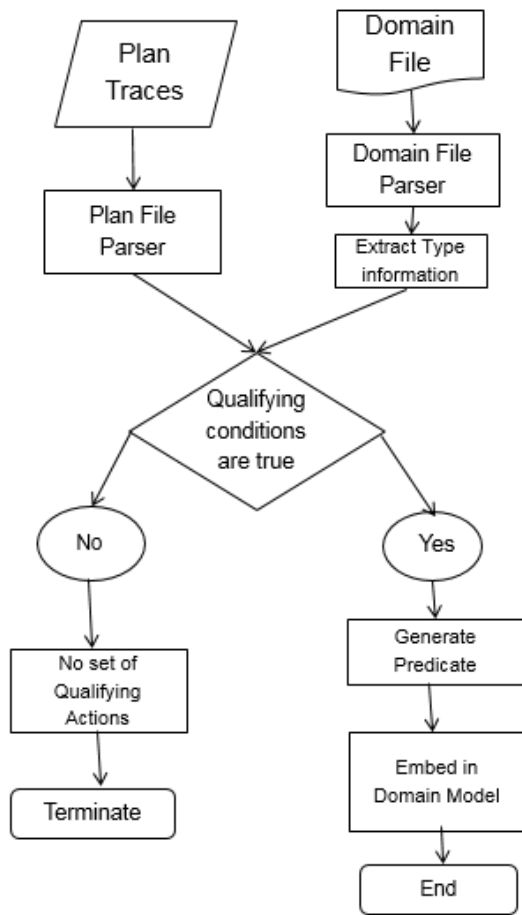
Plan Traces

Domain File

Domain File Parser

Plan File Parser

Extract Type information

Qualifying conditions are true

No

Yes

No set of Qualifying Actions

Generate Predicate

Terminate

Embed in Domain Model

End